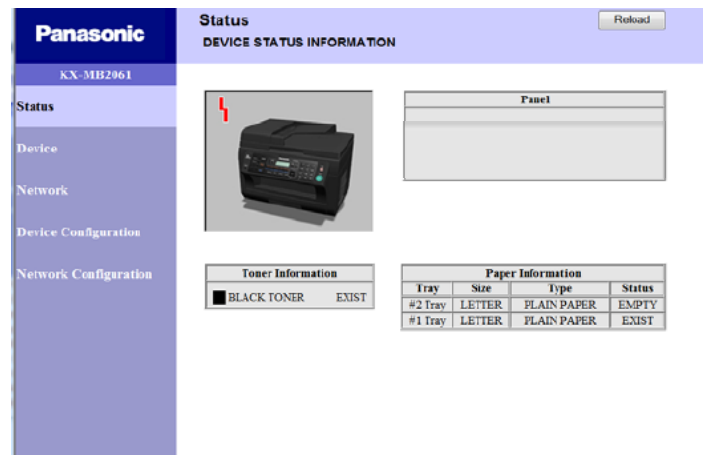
Panasonic

KX-MB2061

Status

Device

Network

Device Configuration

Network Configuration

Status

DEVICE STATUS INFORMATION

Reload

Panel

| Toner Information | |
|---|---|
| BLACK TONER | EXIST |

Paper Information

| Tray | Size | Type | Status |
|---|---|---|---|
| #2 Tray | LETTER | PLAIN PAPER | EMPTY |
| #1 Tray | LETTER | PLAIN PAPER | EXIST |